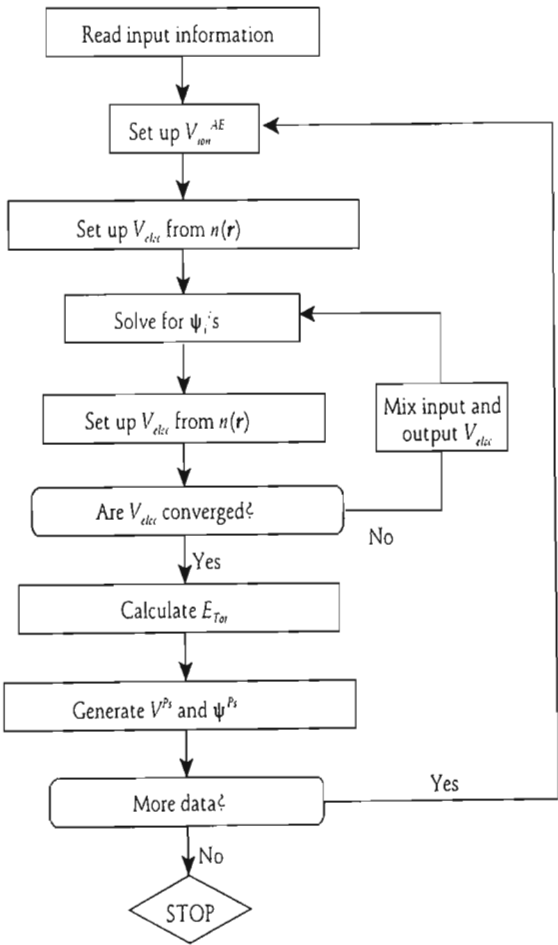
Read input information

Set up $V_{ion}^{AE}$

Set up $V_{elec}$ from $n(\boldsymbol{r})$

Solve for $\psi_i$'s

Set up $V_{elec}$ from $n(\boldsymbol{r})$

Mix input and output $V_{elec}$

Are $V_{elec}$ converged?

No

Yes

Calculate $E_{Tot}$

Generate $V^{Ps}$ and $\psi^{Ps}$

More data?

Yes

No

STOP